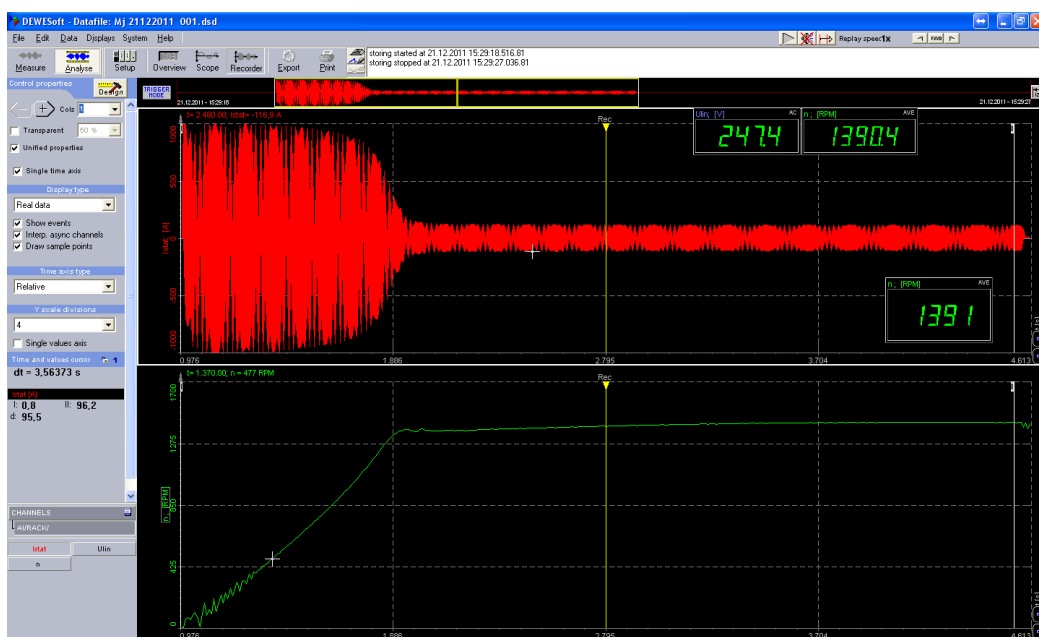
DEWESoft - Datafile: Mj 21122011 001.dsd

File Edit Data Displays System Help

Replay speed 1x

Measure Analyse Setup Overview Scope Recorder Export Print

storing started at 21.12.2011 15:29:18.516.81
storing stopped at 21.12.2011 15:29:27.036.81

Control properties

Design

Cols 0

Transparent 50 %

Unified properties

Single time axis

Display type

Real data

Show events

Interp. async channels

Draw sample points

Time axis type

Relative

Y scale divisions

4

Single values axis

Time and values cursor

dt = 3,56373 s

Istat [A]

I: 0,8 II: 96,2

d: 95,5

CHANNELS

AI/RACK/

Istat Ulin

n

TRIGGER MODE

21.12.2011 - 15:29:18

21.12.2011 - 15:29:27

t= 2.480,00; Istat = -116,9 A

Rec

Ulin; [V] AC

247.4

n_; [RPM] AVE

1390.4

n_; [RPM] AVE

1391

1.000

500

Istat; [A]

0

-500

-1.000

0.976 1.886 2.795 3.704 4.613

t= 1.370,00; n = 477 RPM

Rec

1700

1275

n_; [RPM]

850

425

0

0.976 1.886 2.795 3.704 4.613